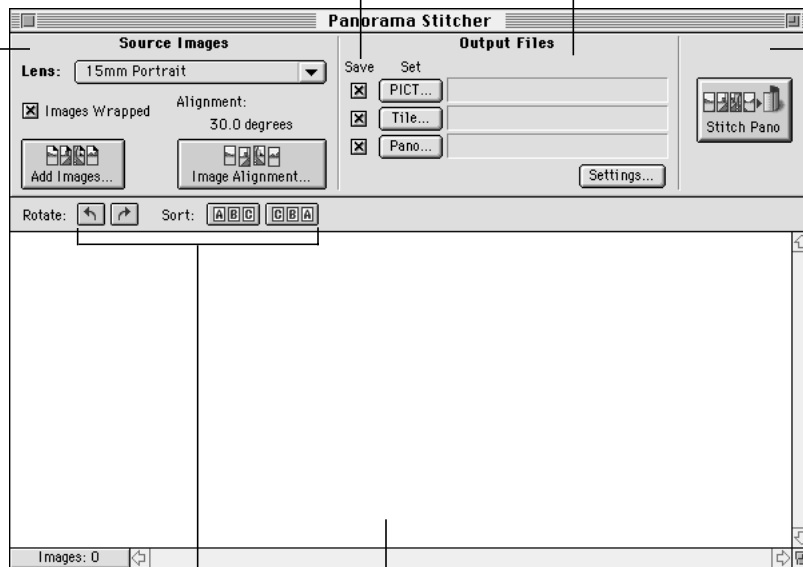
Panorama Stitcher

Source Images

Lens: 15mm Portrait

☒ Images Wrapped

Alignment:

30.0 degrees

Add Images...

Image Alignment...

Output Files

Save Set

☒ PICT...

☒ Tile...

☒ Pano...

Settings...

Stitch Pano

Rotate:

Sort: ABC CBA

Images: 0